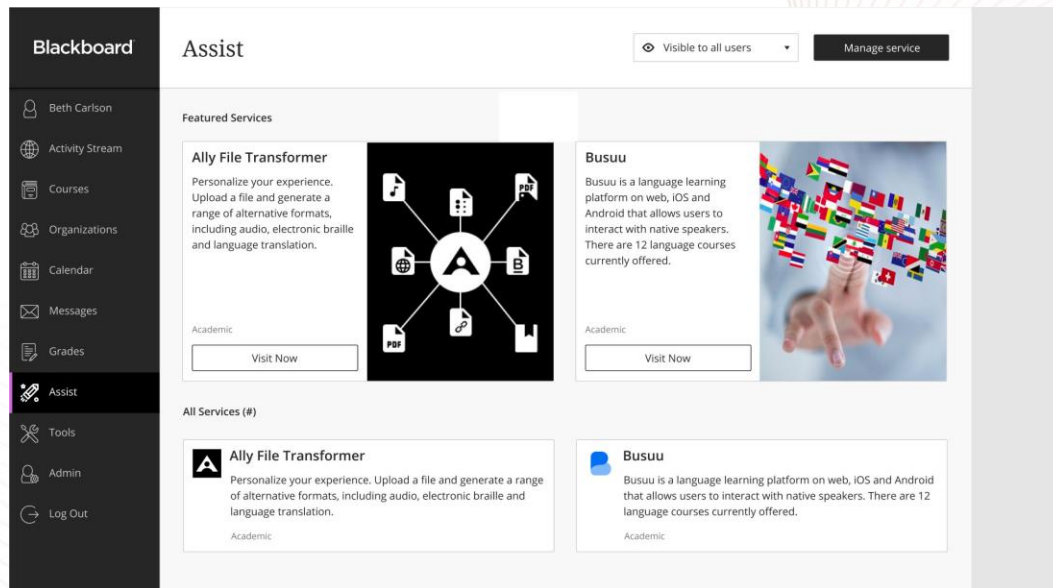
Blackboard

Beth Carlson
Activity Stream
Courses
Organizations
Calendar
Messages
Grades
Assist
Tools
Admin
Log Out

Assist

Visible to all users

Manage service

Featured Services

Ally File Transformer

Personalize your experience. Upload a file and generate a range of alternative formats, including audio, electronic braille and language translation.

Academic

Visit Now

PDF

B

PDF

Busuu

Busuu is a language learning platform on web, iOS and Android that allows users to interact with native speakers. There are 12 language courses currently offered.

Academic

Visit Now

All Services (#)

Ally File Transformer

Personalize your experience. Upload a file and generate a range of alternative formats, including audio, electronic braille and language translation.

Academic

Busuu

Busuu is a language learning platform on web, iOS and Android that allows users to interact with native speakers. There are 12 language courses currently offered.

Academic